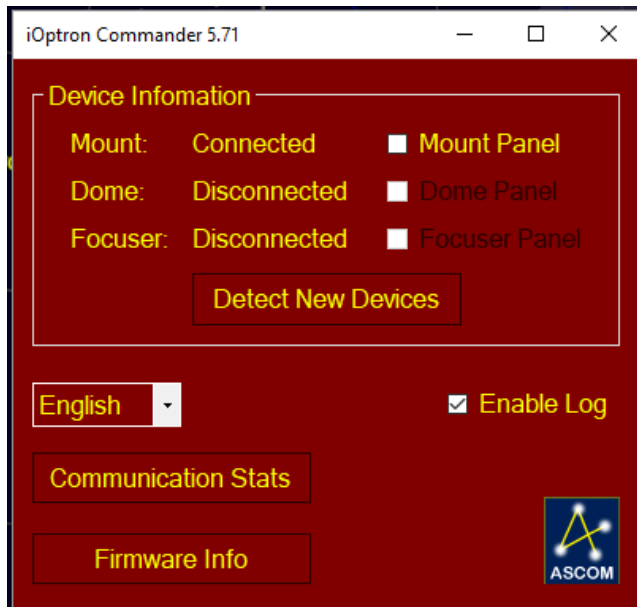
iOptron Commander 5.71

Device Infomation

Mount: Connected Mount Panel

Dome: Disconnected Dome Panel

Focuser: Disconnected Focuser Panel

Detect New Devices

English

Enable Log

Communication Stats

Firmware Info

ASCOM